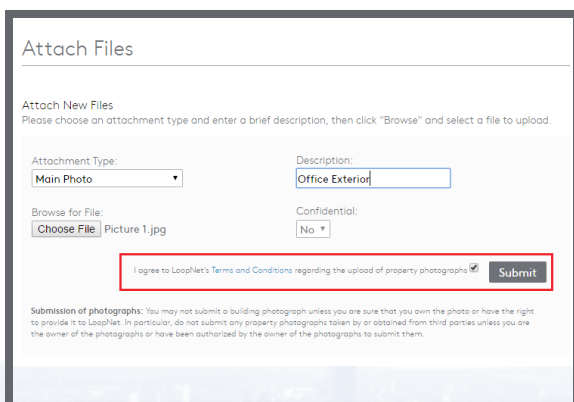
Attach Files

Attach New Files
Please choose an attachment type and enter a brief description, then click "Browse" and select a file to upload.

Attachment Type:
Main Photo

Description:
Office Exterior

Browse for File:
Choose File Picture 1.jpg

Confidential:
No

I agree to LoopNet's Terms and Conditions regarding the upload of property photographs

Submit

Submission of photographs: You may not submit a building photograph unless you are sure that you own the photo or have the right to provide it to LoopNet. In particular, do not submit any property photographs taken by or obtained from third parties unless you are the owner of the photographs or have been authorized by the owner of the photographs to submit them.